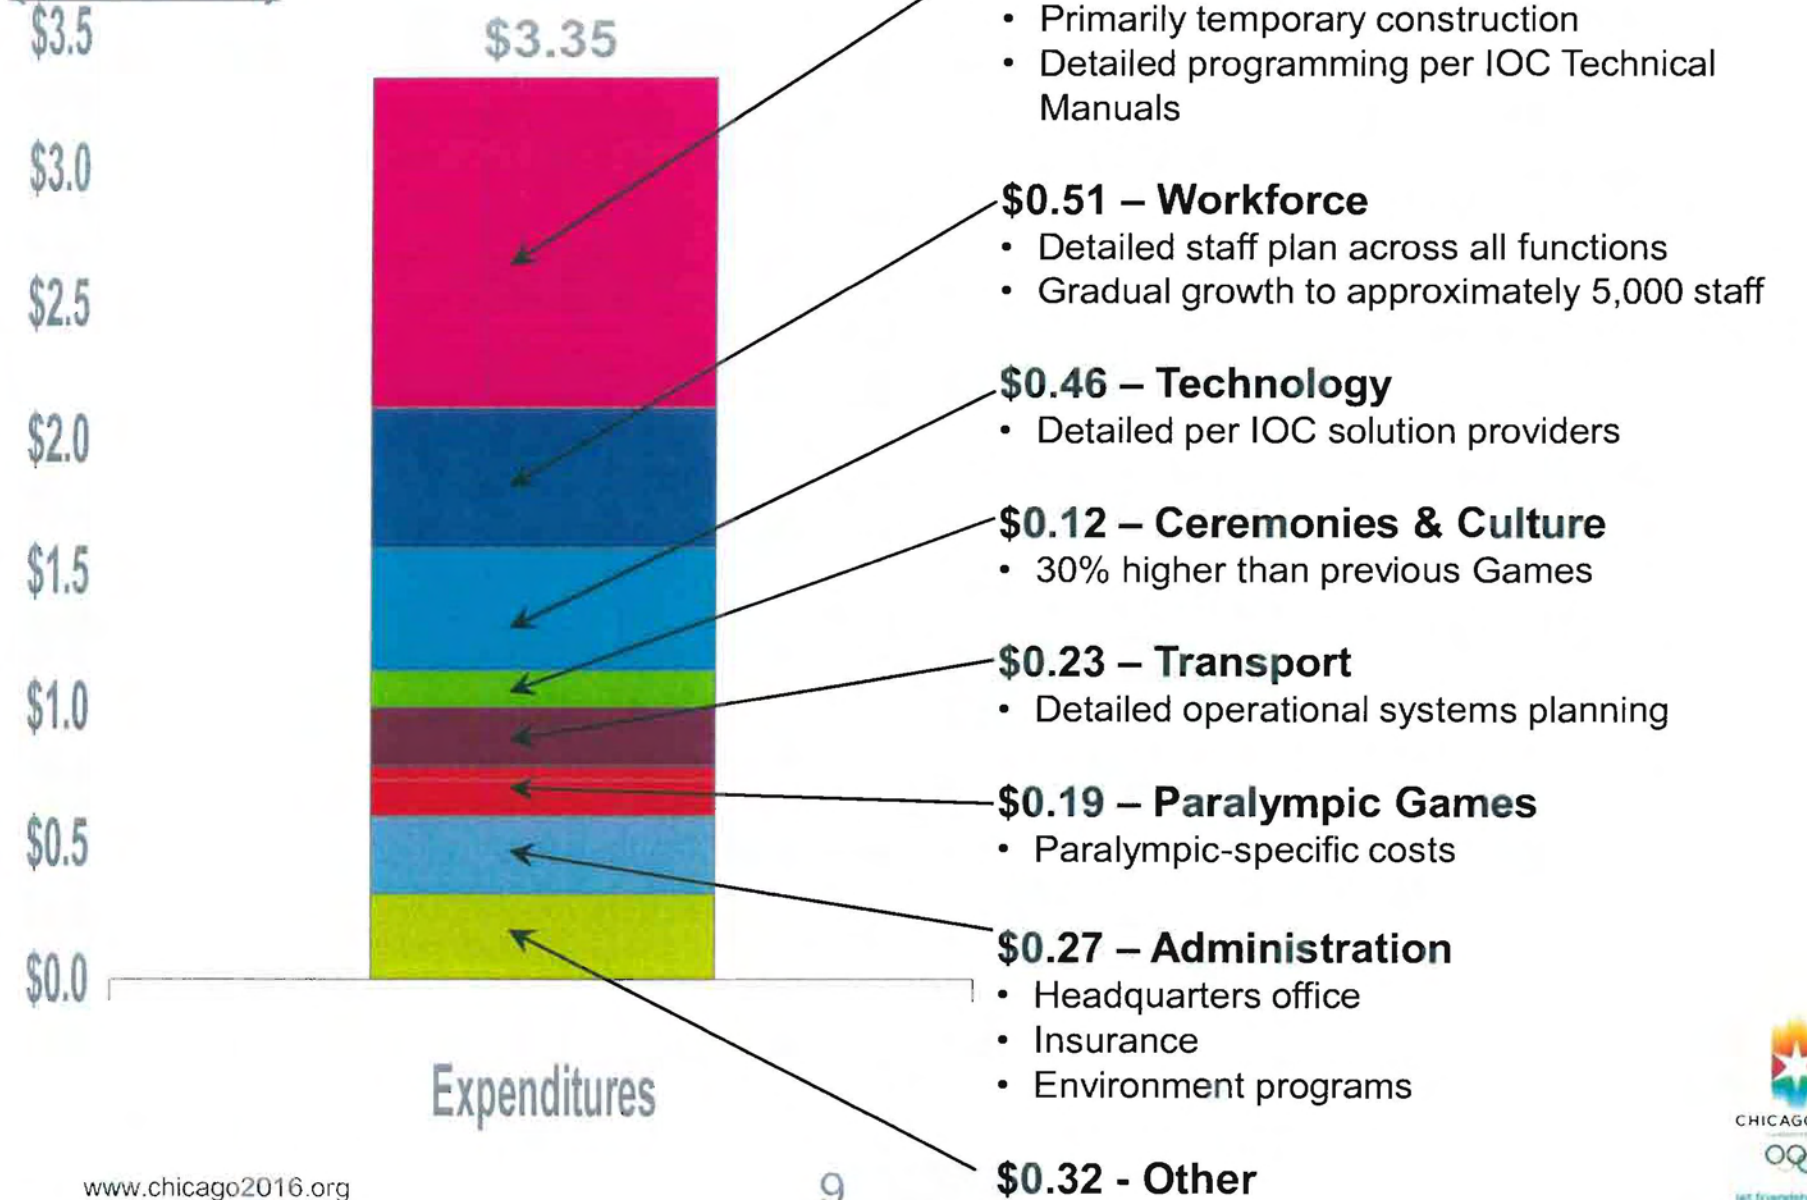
$3.5
$3.0
$2.5
$2.0
$1.5
$1.0
$0.5
$0.0

$3.35

Expenditures

• Primarily temporary construction
• Detailed programming per IOC Technical Manuals

$0.51 – Workforce
• Detailed staff plan across all functions
• Gradual growth to approximately 5,000 staff

$0.46 – Technology
• Detailed per IOC solution providers

$0.12 – Ceremonies & Culture
• 30% higher than previous Games

$0.23 – Transport
• Detailed operational systems planning

$0.19 – Paralympic Games
• Paralympic-specific costs

$0.27 – Administration
• Headquarters office
• Insurance
• Environment programs

$0.32 - Other

CHICAG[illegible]

www.chicago2016.org

9